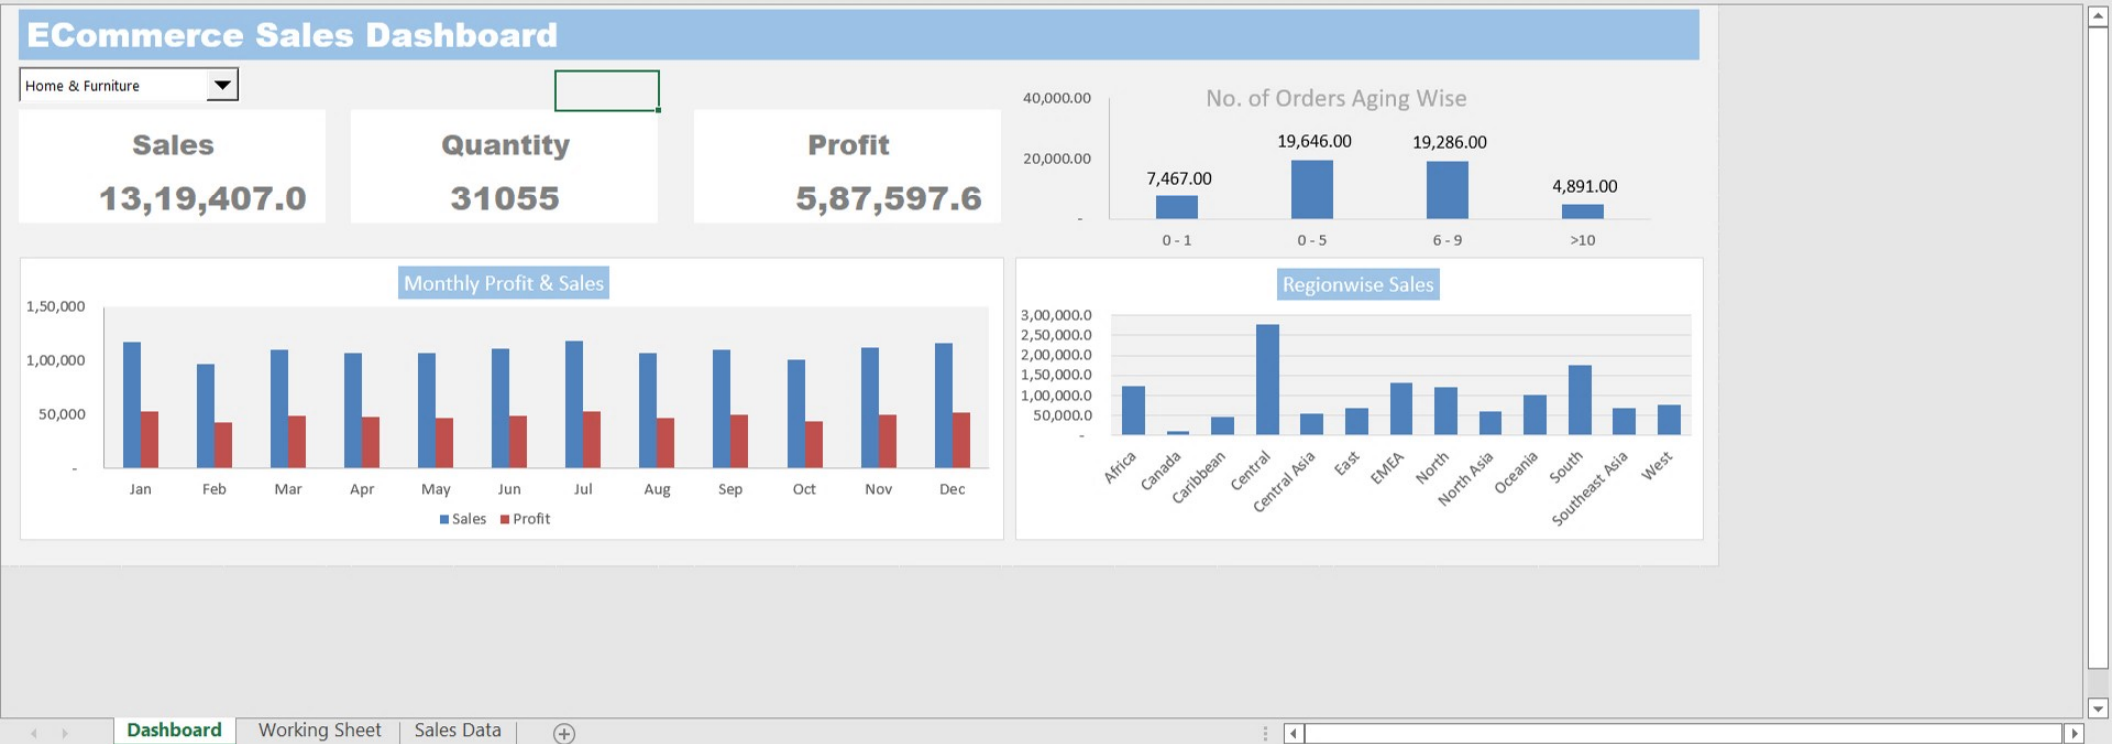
ECommerce Sales Dashboard

Home & Furniture

Sales
13,19,407.0

Quantity
31055

Profit
5,87,597.6

No. of Orders Aging Wise

40,000.00
20,000.00
-

7,467.00
19,646.00
19,286.00
4,891.00

0 - 1
0 - 5
6 - 9
>10

Monthly Profit & Sales

1,50,000
1,00,000
50,000
-

Jan Feb Mar Apr May Jun Jul Aug Sep Oct Nov Dec

Sales Profit

Regionwise Sales

3,00,000.0
2,50,000.0
2,00,000.0
1,50,000.0
1,00,000.0
50,000.0
-

Africa Canada Caribbean Central Central Asia East EMEA North North Asia Oceania South Southeast Asia West

Dashboard Working Sheet Sales Data